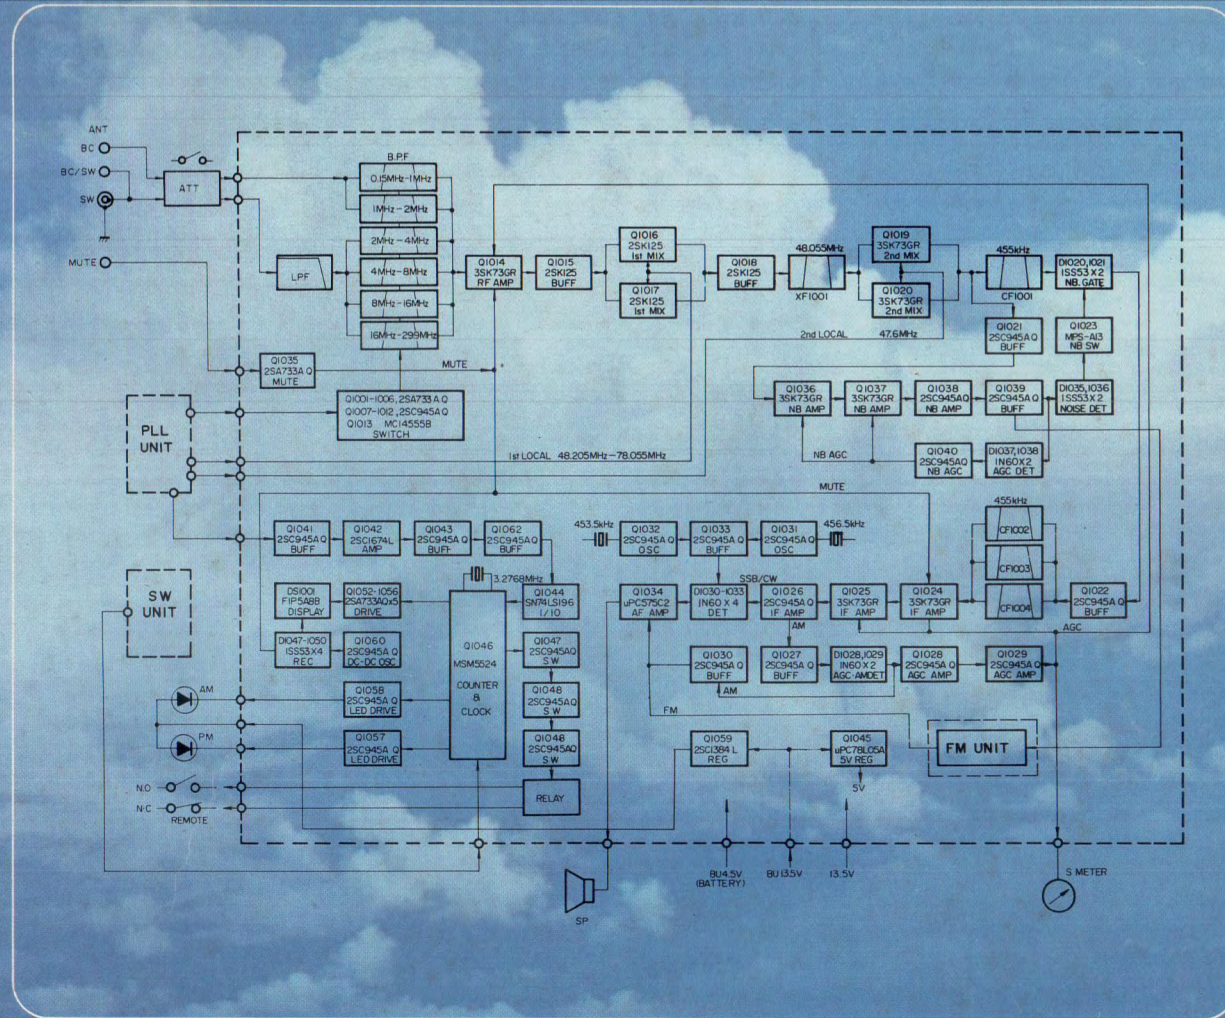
ANT
BC
BC/SW
SW
ATT
MUTE
B.P.F
0.15MHz-1MHz
1MHz-2MHz
2MHz-4MHz
4MHz-8MHz
8MHz-16MHz
16MHz-29.9MHz
LPF
Q1014 3SK73GR RF AMP
Q1015 2SK125 BUFF
Q1016 2SK125 1st MIX
Q1017 2SK125 1st MIX
Q1018 2SK125 BUFF
48.055MHz
XF1001
Q1019 3SK73GR 2nd MIX
Q1020 3SK73GR 2nd MIX
455kHz
CF1001
D1020,1021 1SS53 X 2 NB. GATE
Q1021 2SC945A Q BUFF
Q1023 MPS-A13 NB SW
2nd LOCAL 47.6MHz
Q1035 2SA733A Q MUTE
MUTE
Q1001-1006, 2SA733 A Q
Q1007-1012, 2SC945A Q
Q1013 MC14555B SWITCH
PLL UNIT
Q1036 3SK73GR NB AMP
Q1037 3SK73GR NB AMP
Q1038 2SC945A Q NB AMP
Q1039 2SC945A Q BUFF
D1035,1036 1SS53 X 2 NOISE DET
1st LOCAL 48.205MHz-78.055MHz
NB AGC
Q1040 2SC945AQ NB AGC
D1037,1038 1N60 X 2 AGC DET
MUTE
Q1041 2SC945A Q BUFF
Q1042 2SC1674L AMP
Q1043 2SC945A Q BUFF
Q1062 2SC945A Q BUFF
453.5kHz
Q1032 2SC945A Q OSC
Q1033 2SC945A Q BUFF
Q1031 2SC945A Q OSC
456.5kHz
455kHz
CF1002
CF1003
CF1004
SW UNIT
DS1001 FIP5A8B DISPLAY
Q1052-1056 2SA733AQ x 5 DRIVE
3.2768MHz
Q1044 SN74LS196 1/10
SSB/CW
Q1034 uPC575C2 AF AMP
D1030-1033 1N60 X 4 DET
Q1026 2SC945A Q IF AMP
Q1025 3SK73GR IF AMP
Q1024 3SK73GR IF AMP
Q1022 2SC945A Q BUFF
AGC
D1047-1050 1SS53 X 4 REC
Q1060 2SC945A Q DC-DC OSC
Q1046 MSM5524 COUNTER & CLOCK
Q1047 2SC945AQ S.W
AM
Q1030 2SC945A Q BUFF
Q1027 2SC945A Q BUFF
D1028,1029 1N60 X 2 AGC-AMDET
Q1028 2SC945A Q AGC AMP
Q1029 2SC945A Q AGC AMP
AM
Q1058 2SC945A Q LED DRIVE
Q1048 2SC945AQ S.W
AM
FM
PM
Q1057 2SC945A Q LED DRIVE
Q1049 2SC945AQ S.W
Q1059 2SC1384 L REG
Q1045 uPC78L05A 5V REG
FM UNIT
5V
N.O
N.C
REMOTE
RELAY
SP
BU4.5V (BATTERY)
BU 13.5V
13.5V
S METER